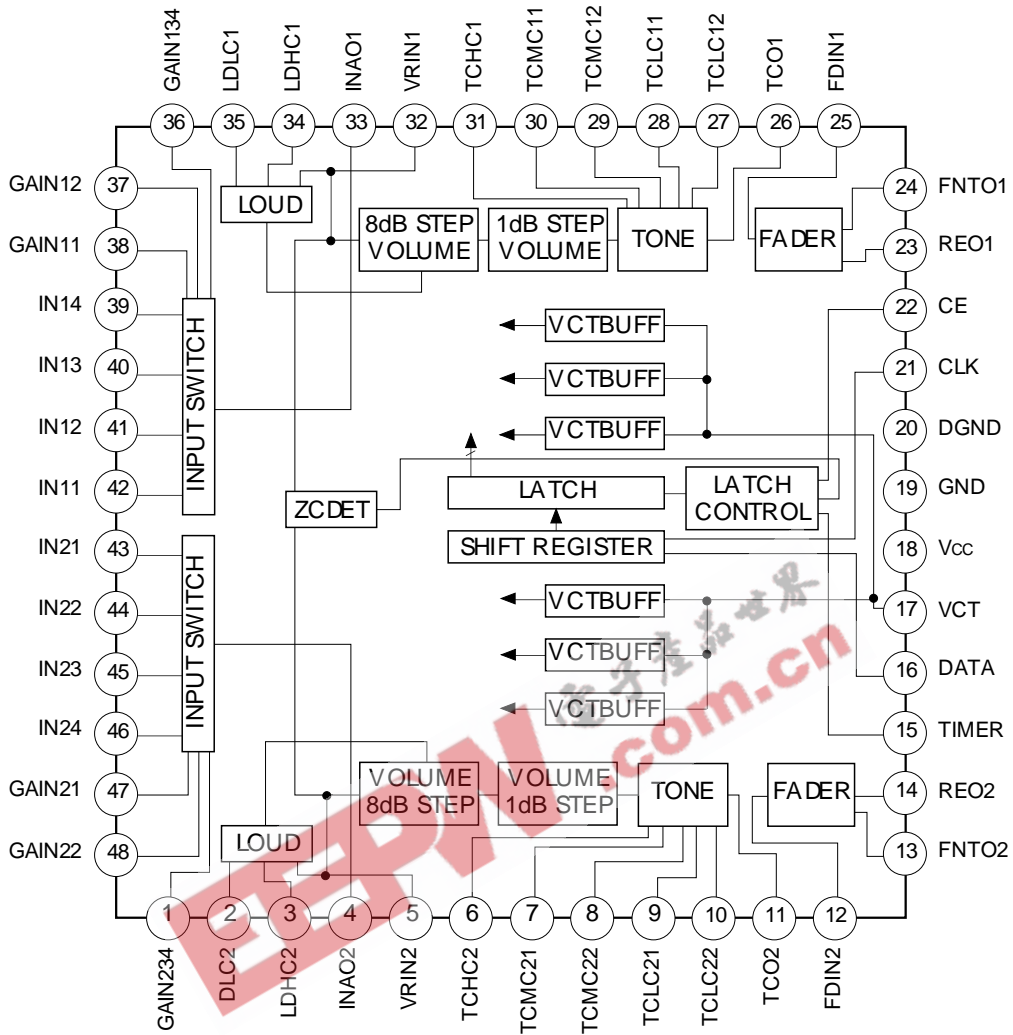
GAIN134 36
LDLC1 35
LDHC1 34
INAO1 33
VRIN1 32
TCHC1 31
TCMC11 30
TCMC12 29
TCLC11 28
TCLC12 27
TCO1 26
FDIN1 25

GAIN12 37
GAIN11 38
IN14 39
IN13 40
IN12 41
IN11 42
IN21 43
IN22 44
IN23 45
IN24 46
GAIN21 47
GAIN22 48

24 FNTO1
23 REO1
22 CE
21 CLK
20 DGND
19 GND
18 Vcc
17 VCT
16 DATA
15 TIMER
14 REO2
13 FNTO2

LOUD
8dB STEP VOLUME
1dB STEP VOLUME
TONE
FADER
INPUT SWITCH
VCTBUFF
VCTBUFF
VCTBUFF
ZCDET
LATCH
LATCH CONTROL
SHIFT REGISTER
INPUT SWITCH
VCTBUFF
VCTBUFF
VCTBUFF
VOLUME 8dB STEP
VOLUME 1dB STEP
TONE
FADER
LOUD

1 GAIN234
2 DLC2
3 LDHC2
4 INAO2
5 VRIN2
6 TCHC2
7 TCMC21
8 TCMC22
9 TCLC21
10 TCLC22
11 TCO2
12 FDIN2

EEPW.com.cn
电子产品世界